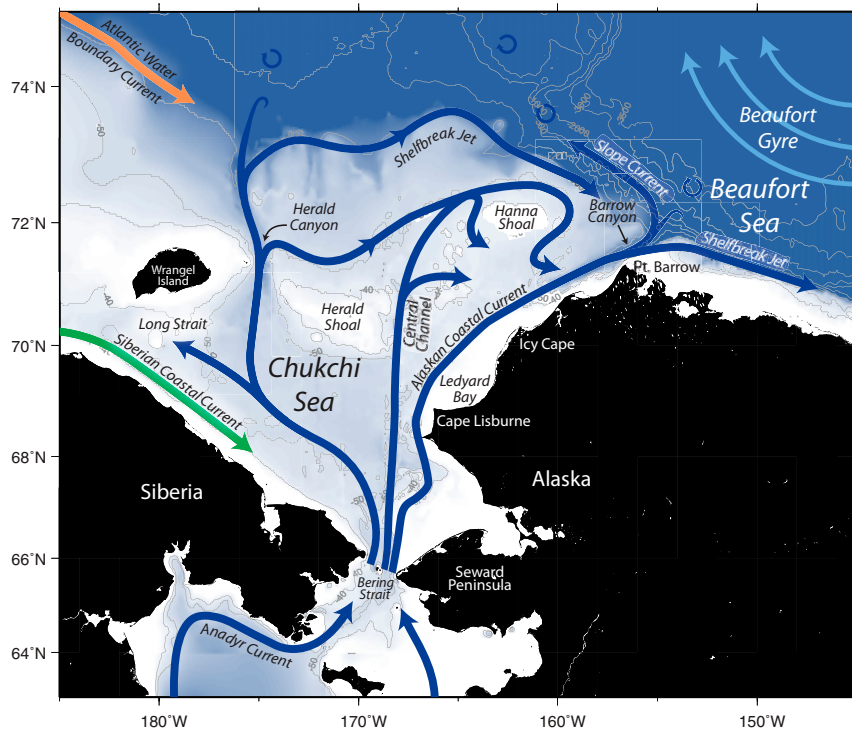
Atlantic Water Boundary Current

74°N

72°N

70°N

68°N

66°N

64°N

Shelfbreak Jet

Slope Current

Beaufort Gyre

Beaufort Sea

Herald Canyon

Hanna Shoal

Barrow Canyon

Shelfbreak Jet

Pt. Barrow

Wrangel Island

Herald Shoal

Long Strait

Central Channel

Alaskan Coastal Current

Icy Cape

Siberian Coastal Current

Chukchi Sea

Ledyard Bay

Cape Lisburne

Siberia

Alaska

Bering Strait

Seward Peninsula

Anadyr Current

-50

-40

-50

-40

-40

-50

-40

-50

-40

-50

180°W

170°W

160°W

150°W